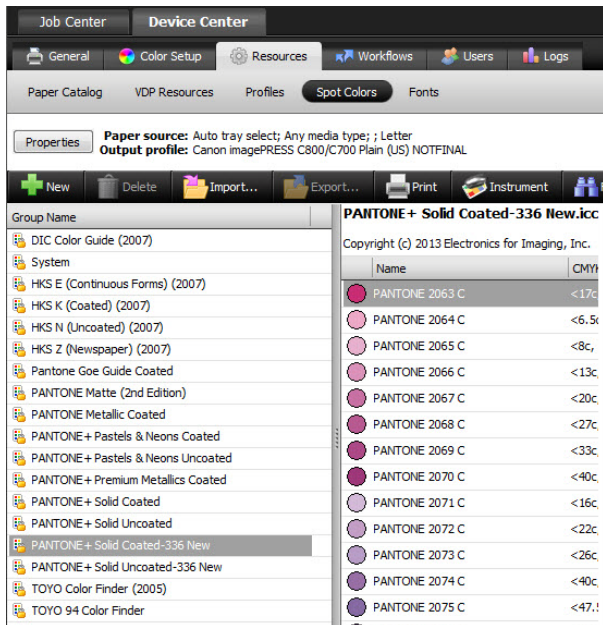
Job Center | Device Center

General | Color Setup | Resources | Workflows | Users | Logs

Paper Catalog | VDP Resources | Profiles | Spot Colors | Fonts

Properties

**Paper source:** Auto tray select; Any media type; ; Letter
**Output profile:** Canon imagePRESS C800/C700 Plain (US) NOTFINAL

New | Delete | Import... | Export... | Print | Instrument

Group Name
DIC Color Guide (2007)
System
HKS E (Continuous Forms) (2007)
HKS K (Coated) (2007)
HKS N (Uncoated) (2007)
HKS Z (Newspaper) (2007)
Pantone Goe Guide Coated
PANTONE Matte (2nd Edition)
PANTONE Metallic Coated
PANTONE+ Pastels & Neons Coated
PANTONE+ Pastels & Neons Uncoated
PANTONE+ Premium Metallics Coated
PANTONE+ Solid Coated
PANTONE+ Solid Uncoated
PANTONE+ Solid Coated-336 New
PANTONE+ Solid Uncoated-336 New
TOYO Color Finder (2005)
TOYO 94 Color Finder

PANTONE+ Solid Coated-336 New.icc

Copyright (c) 2013 Electronics for Imaging, Inc.

| Name | CMY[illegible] |
|---|---|
| PANTONE 2063 C | <17c |
| PANTONE 2064 C | <6.5c |
| PANTONE 2065 C | <8c, |
| PANTONE 2066 C | <13c |
| PANTONE 2067 C | <20c, |
| PANTONE 2068 C | <27c, |
| PANTONE 2069 C | <33c, |
| PANTONE 2070 C | <40c, |
| PANTONE 2071 C | <16c, |
| PANTONE 2072 C | <22c, |
| PANTONE 2073 C | <26c, |
| PANTONE 2074 C | <40c, |
| PANTONE 2075 C | <47.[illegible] |